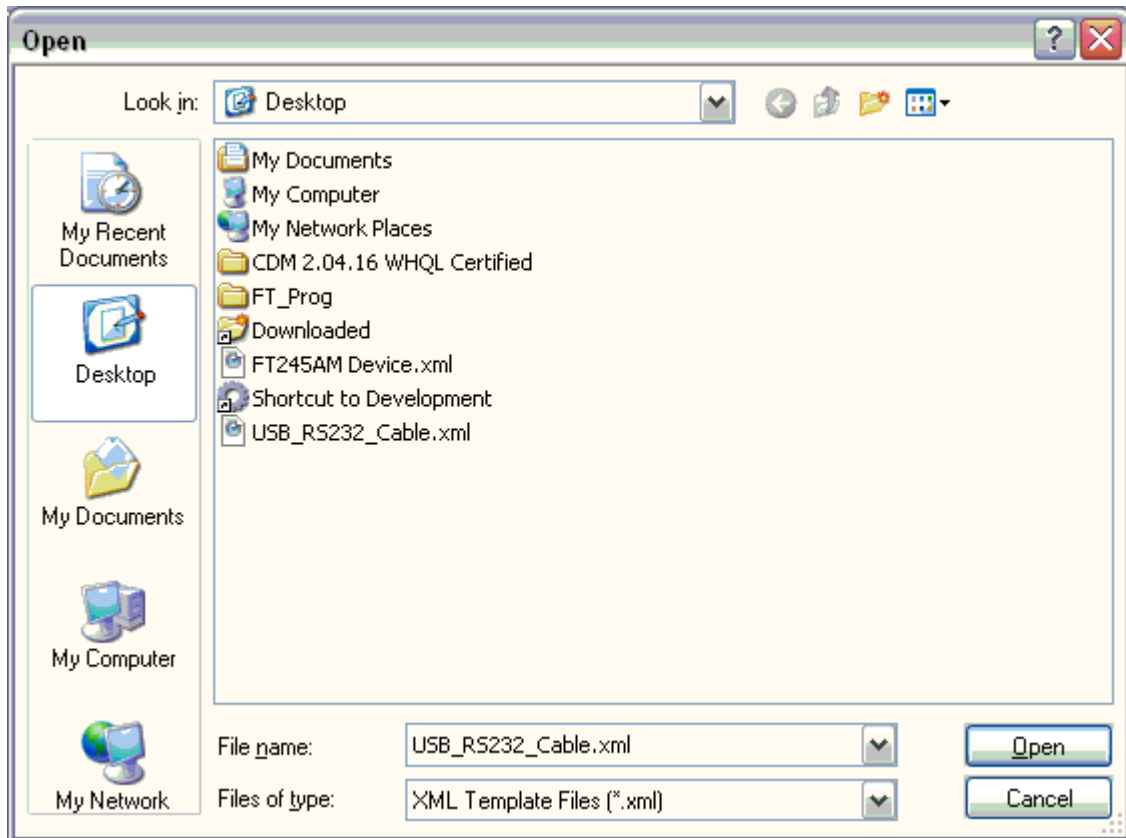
Open

Look in: Desktop

My Recent Documents

Desktop

My Documents

My Computer

My Network

My Documents
My Computer
My Network Places
CDM 2.04.16 WHQL Certified
FT_Prog
Downloaded
FT245AM Device.xml
Shortcut to Development
USB_RS232_Cable.xml

File name: USB_RS232_Cable.xml

Files of type: XML Template Files (*.xml)

Open

Cancel